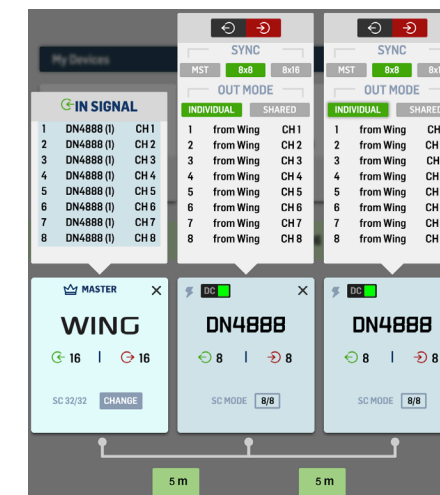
My Devices

IN SIGNAL

| | | |
|---|---|---|
| 1 | DN4888 (1) | CH 1 |
| 2 | DN4888 (1) | CH 2 |
| 3 | DN4888 (1) | CH 3 |
| 4 | DN4888 (1) | CH 4 |
| 5 | DN4888 (1) | CH 5 |
| 6 | DN4888 (1) | CH 6 |
| 7 | DN4888 (1) | CH 7 |
| 8 | DN4888 (1) | CH 8 |

MASTER
WING
16 | 16
SC 32/32 CHANGE

SYNC
MST 8x8 8x16
OUT MODE
INDIVIDUAL SHARED

| | | |
|---|---|---|
| 1 | from Wing | CH 1 |
| 2 | from Wing | CH 2 |
| 3 | from Wing | CH 3 |
| 4 | from Wing | CH 4 |
| 5 | from Wing | CH 5 |
| 6 | from Wing | CH 6 |
| 7 | from Wing | CH 7 |
| 8 | from Wing | CH 8 |

DC
DN4888
8 | 8
SC MODE 8/8

SYNC
MST 8x8 8x
OUT MODE
INDIVIDUAL SHARED

| | | |
|---|---|---|
| 1 | from Wing | CH |
| 2 | from Wing | CH |
| 3 | from Wing | CH |
| 4 | from Wing | CH |
| 5 | from Wing | CH |
| 6 | from Wing | CH |
| 7 | from Wing | CH |
| 8 | from Wing | CH |

DC
DN4888
8 | 8
SC MODE 8/8

5 m
5 m